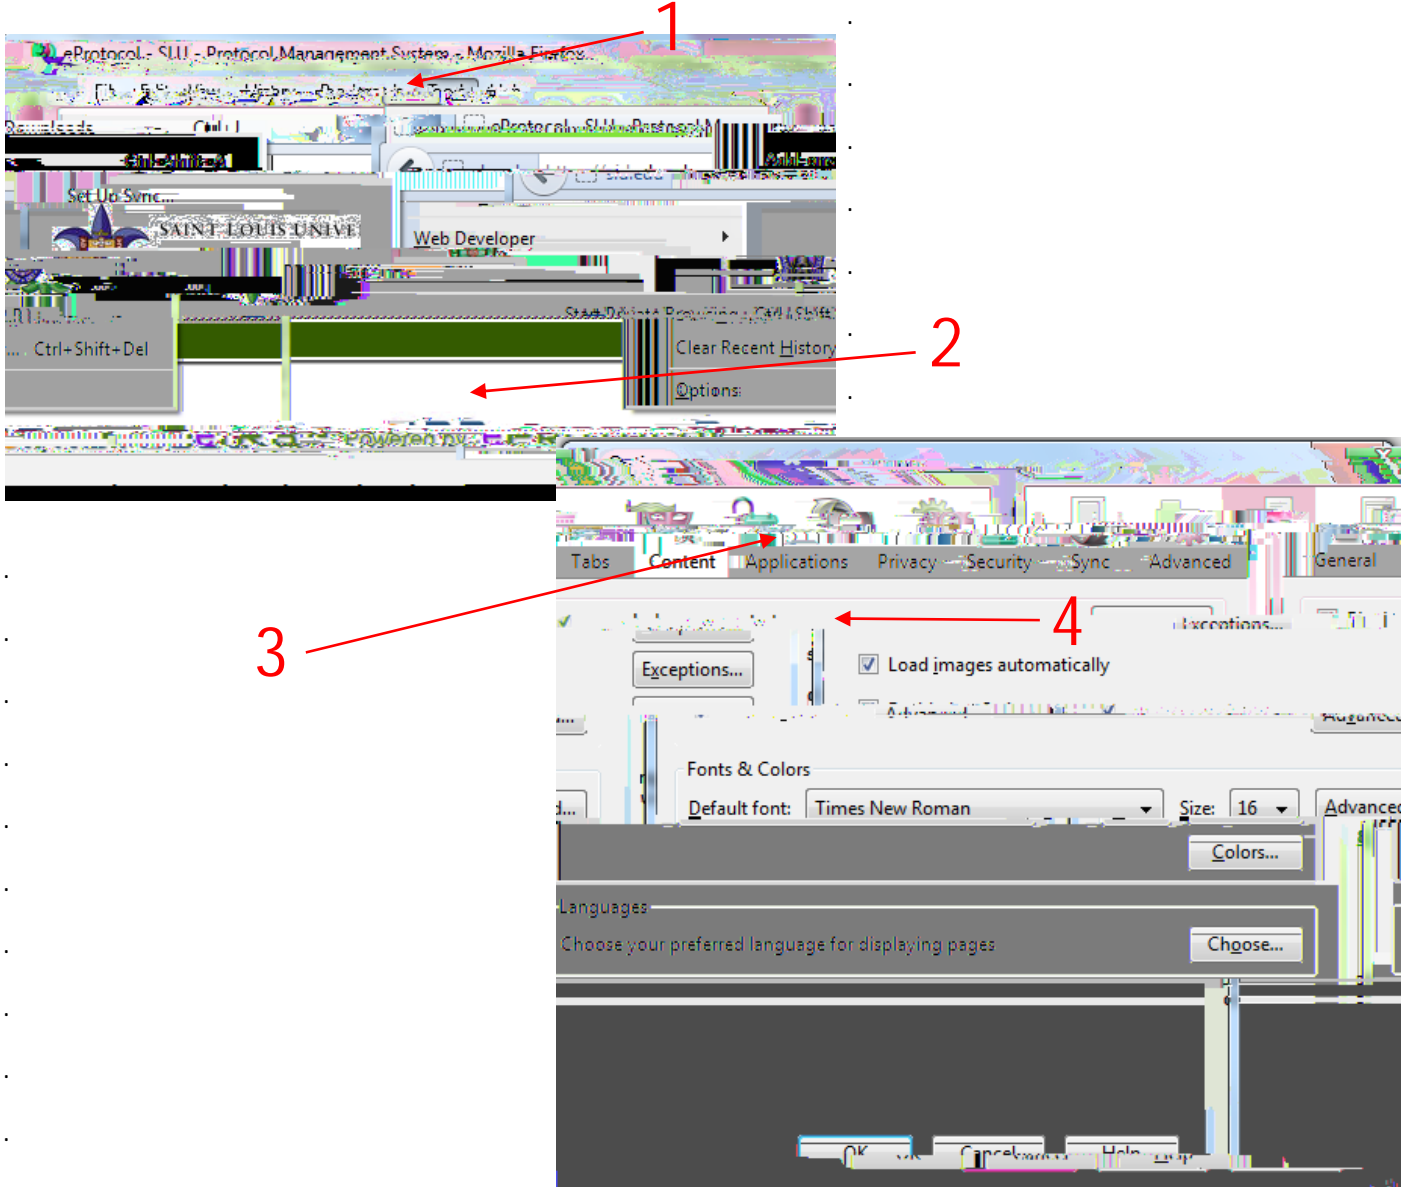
1

eProtocol - SLU - Protocol Management System - Mozilla Firefox

Set Up Sync...

SAINT LOUIS UNIVE

Web Developer

Start Private Browsing Ctrl+Shift+P

Ctrl+Shift+Del

Clear Recent History

2

Options

Powered by

Tabs Content Applications Privacy Security Sync Advanced

General

3

4

Exceptions...

Exceptions...

Load images automatically

Fonts & Colors

Default font: Times New Roman

Size: 16

Advanced

Colors...

Languages

Choose your preferred language for displaying pages

Choose...

OK Cancel Help